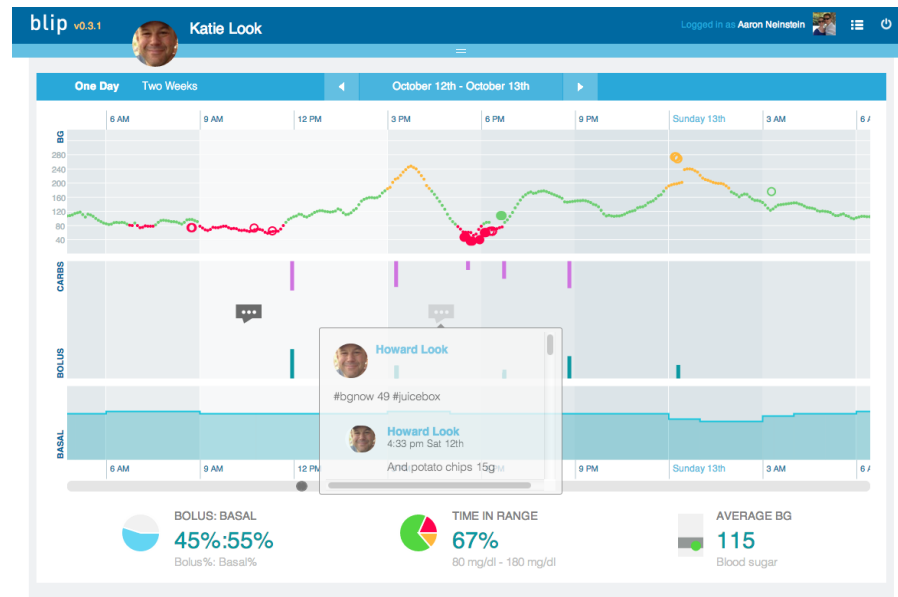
blip v0.3.1 Katie Look

Logged in as Aaron Neinstein

One Day Two Weeks

October 12th - October 13th

6 AM 9 AM 12 PM 3 PM 6 PM 9 PM Sunday 13th 3 AM 6 A

BG

280
240
200
160
120
80
40

CARBS

BOLUS

BASAL

Howard Look

#bgnow 49 #juicebox

Howard Look
4:33 pm Sat 12th

And potato chips 15g

6 AM 9 AM 12 PM 9 PM Sunday 13th 3 AM 6 A

BOLUS: BASAL
45%:55%
Bolus%: Basal%

TIME IN RANGE
67%
80 mg/dl - 180 mg/dl

AVERAGE BG
115
Blood sugar